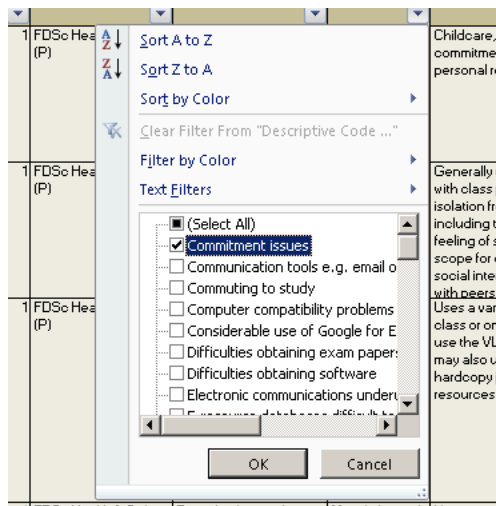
1 FDSc Hea (P)

1 FDSc Hea (P)

1 FDSc Hea (P)

Sort A to Z
Sort Z to A
Sort by Color
Clear Filter From "Descriptive Code ..."
Filter by Color
Text Filters

(Select All)
Commitment issues
Communication tools e.g. email o
Commuting to study
Computer compatibility problems
Considerable use of Google for E
Difficulties obtaining exam papers
Difficulties obtaining software
Electronic communications under
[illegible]

OK
Cancel

Childcare, commitme personal r

Generally with class isolation fr including t feeling of s scope for c social inte with peers

Uses a var class or on use the VL may also u hardcopy resources